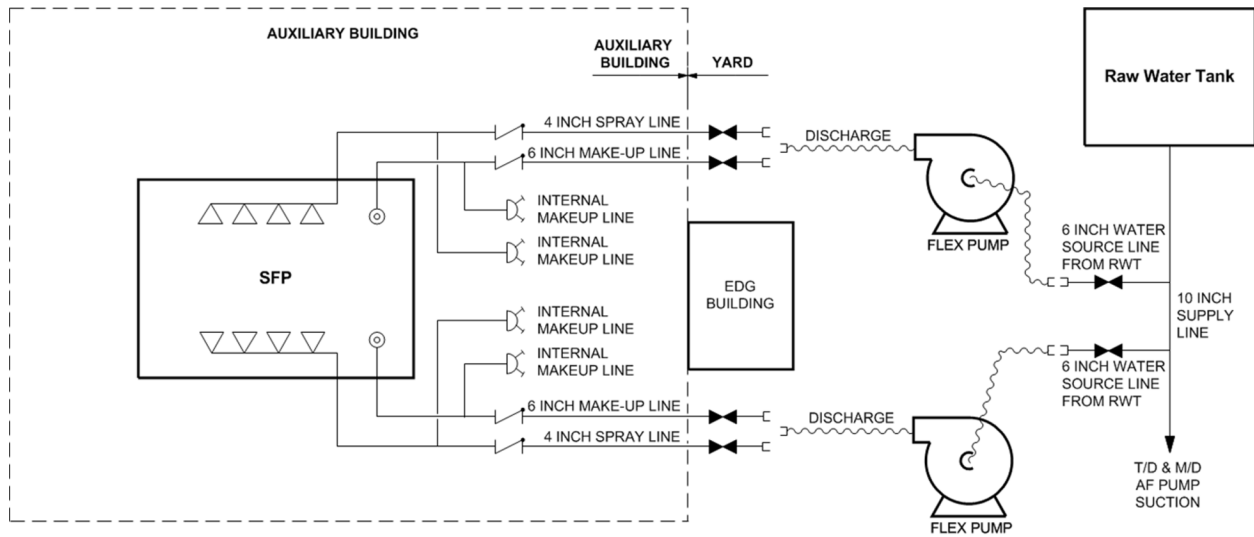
AUXILIARY BUILDING

AUXILIARY BUILDING

YARD

Raw Water Tank

4 INCH SPRAY LINE

6 INCH MAKE-UP LINE

DISCHARGE

INTERNAL MAKEUP LINE

INTERNAL MAKEUP LINE

FLEX PUMP

6 INCH WATER SOURCE LINE FROM RWT

SFP

EDG BUILDING

10 INCH SUPPLY LINE

INTERNAL MAKEUP LINE

INTERNAL MAKEUP LINE

6 INCH WATER SOURCE LINE FROM RWT

6 INCH MAKE-UP LINE

DISCHARGE

4 INCH SPRAY LINE

T/D & M/D AF PUMP SUCTION

FLEX PUMP